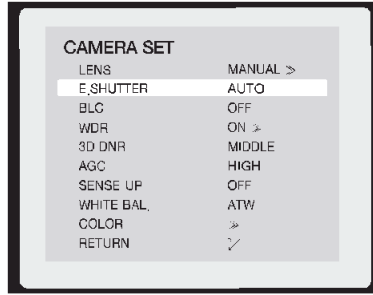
CAMERA SET

| | |
|---|---|
| LENS | MANUAL ≫ |
| E.SHUTTER | AUTO |
| BLC | OFF |
| WDR | ON ≫ |
| 3D DNR | MIDDLE |
| AGC | HIGH |
| SENSE UP | OFF |
| WHITE BAL. | ATW |
| COLOR | ≫ |
| RETURN | ↵ |